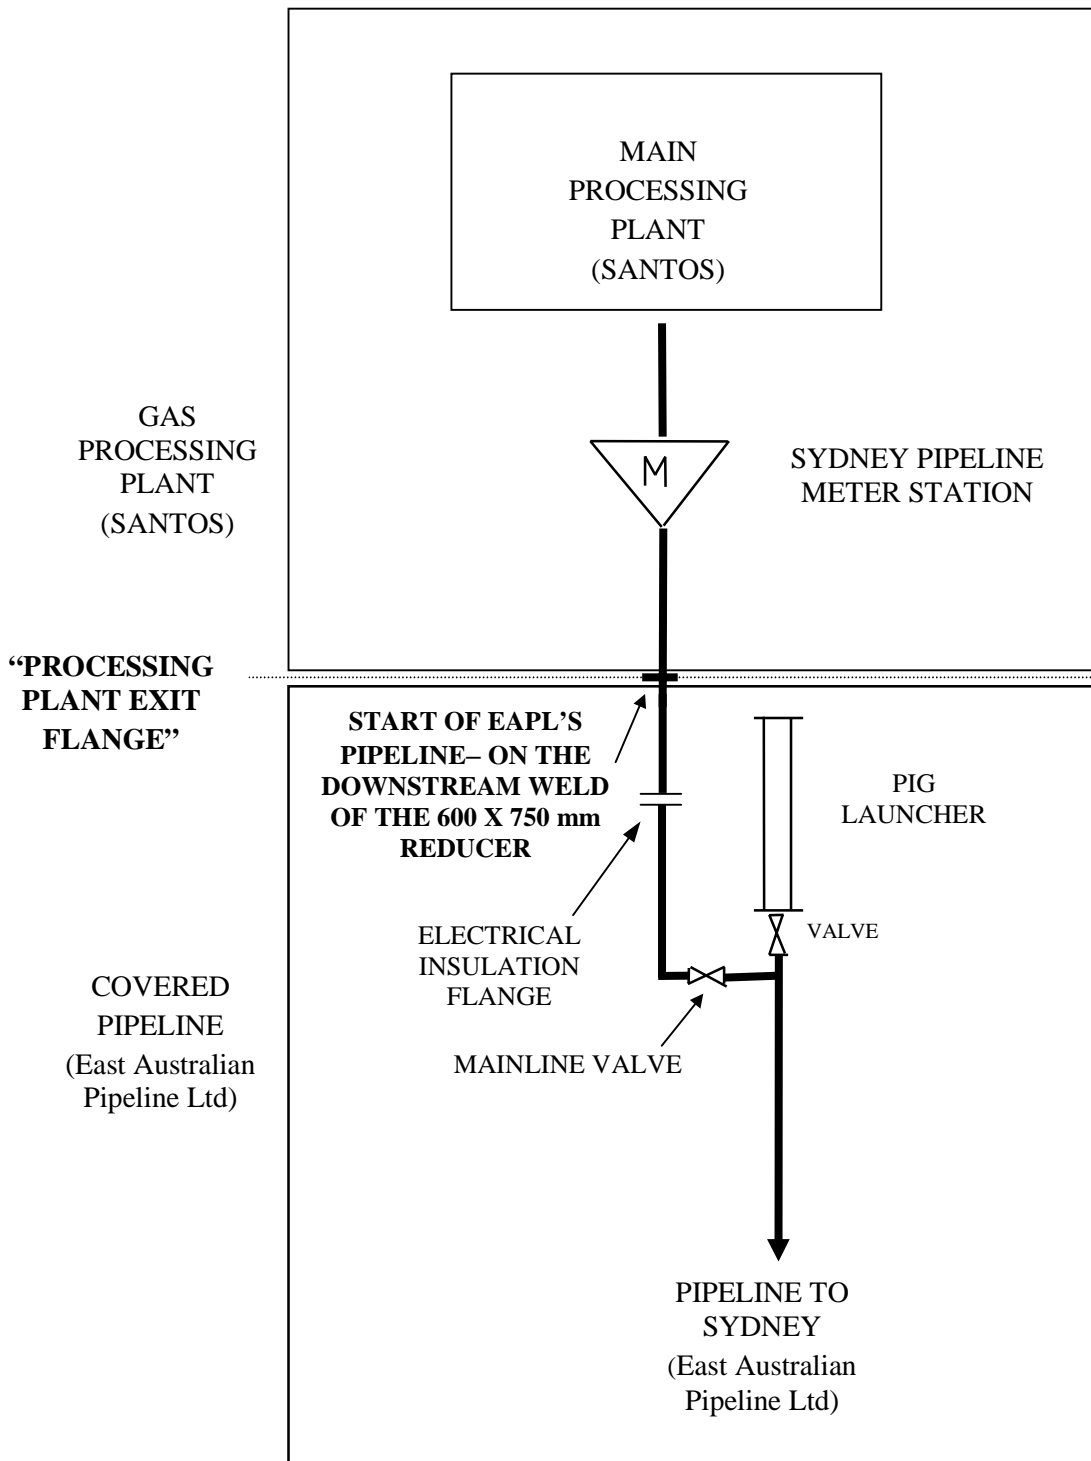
MAIN PROCESSING PLANT (SANTOS)

GAS PROCESSING PLANT (SANTOS)

M

SYDNEY PIPELINE METER STATION

"PROCESSING PLANT EXIT FLANGE"

START OF EAPL'S PIPELINE– ON THE DOWNSTREAM WELD OF THE 600 X 750 mm REDUCER

PIG LAUNCHER

ELECTRICAL INSULATION FLANGE

VALVE

COVERED PIPELINE (East Australian Pipeline Ltd)

MAINLINE VALVE

PIPELINE TO SYDNEY (East Australian Pipeline Ltd)